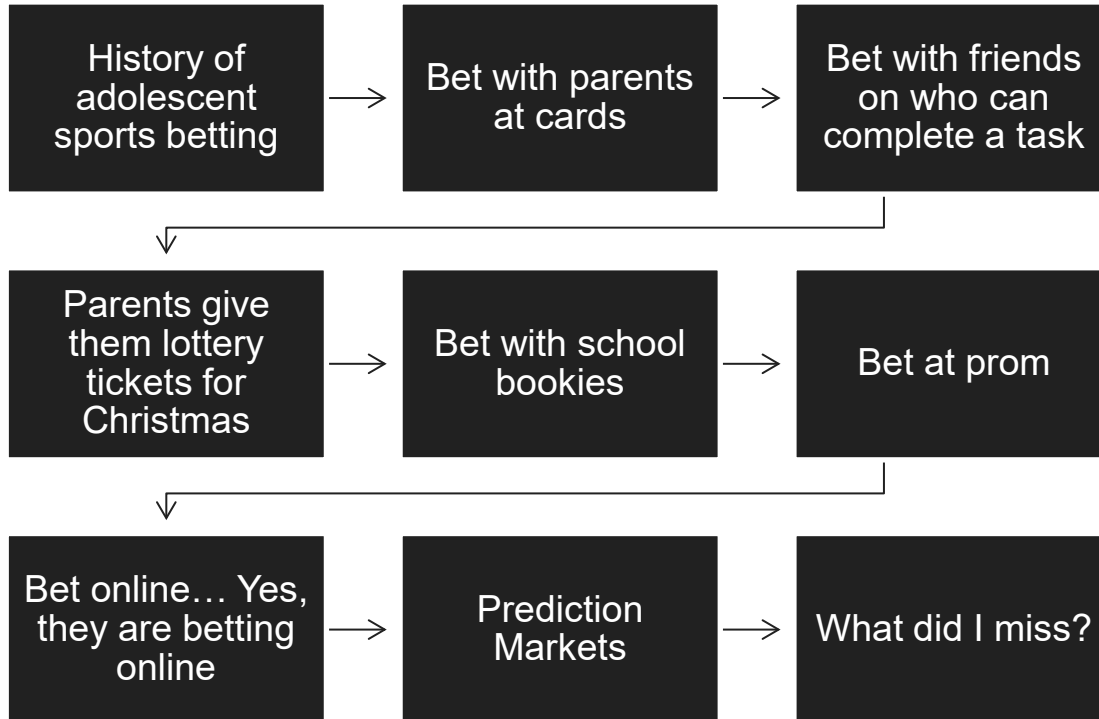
History of adolescent sports betting

Bet with parents at cards

Bet with friends on who can complete a task

Parents give them lottery tickets for Christmas

Bet with school bookies

Bet at prom

Bet online… Yes, they are betting online

Prediction Markets

What did I miss?